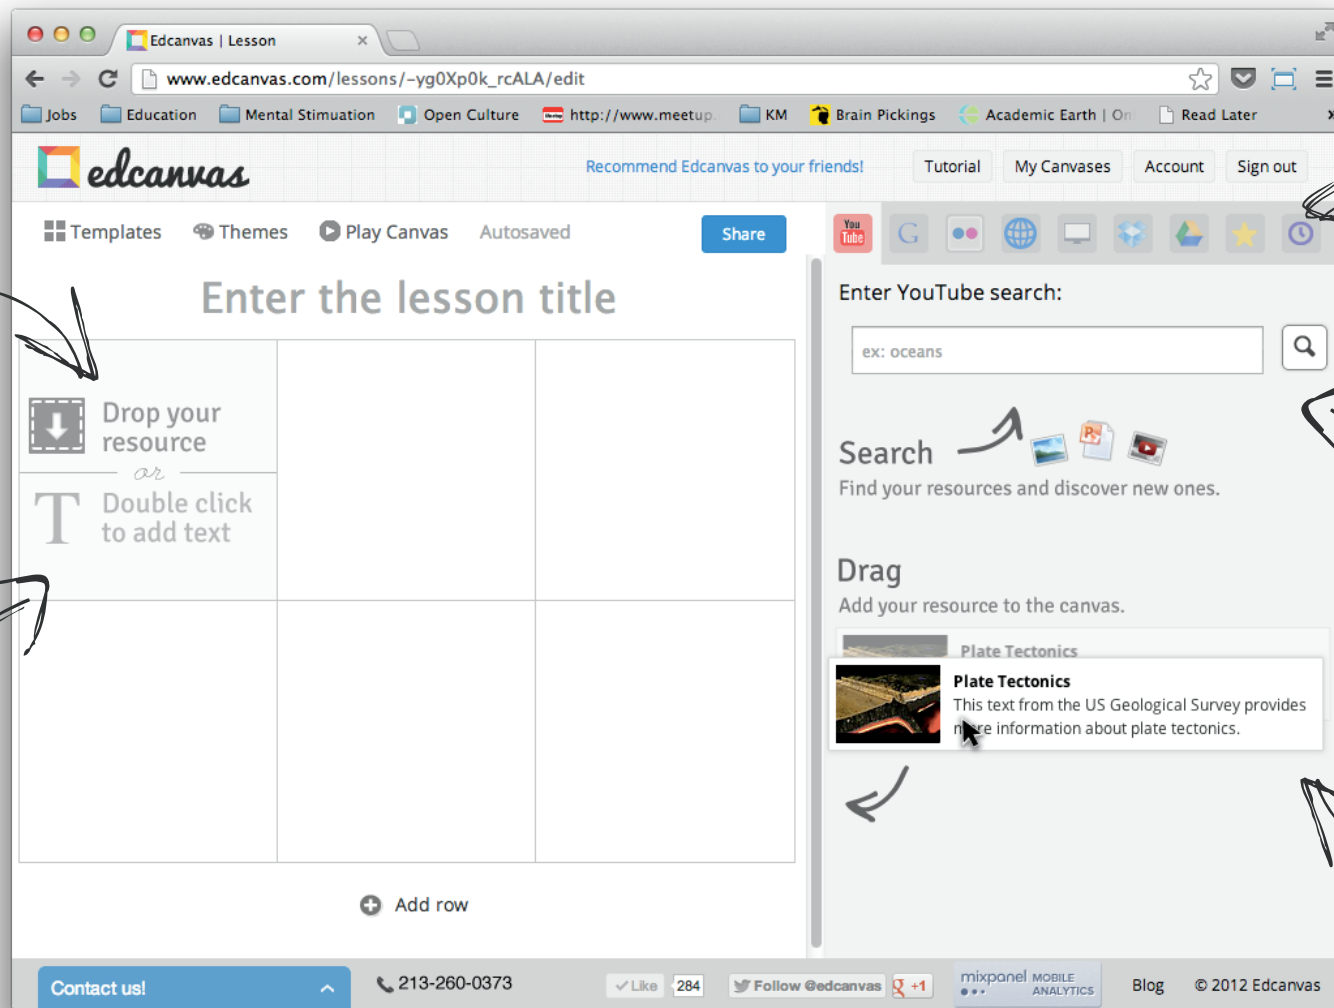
Edcanvas | Lesson

www.edcanvas.com/lessons/-yg0Xp0k_rcALA/edit

Jobs Education Mental Stimuation Open Culture http://www.meetup. KM Brain Pickings Academic Earth | On Read Later

edcanvas

Recommend Edcanvas to your friends! Tutorial My Canvases Account Sign out

Templates Themes Play Canvas Autosaved Share

You Tube

Enter the lesson title

Drop your resource

or

Double click to add text

Add row

Enter YouTube search:

ex: oceans

Search
Find your resources and discover new ones.

Drag
Add your resource to the canvas.

Plate Tectonics

Plate Tectonics
This text from the US Geological Survey provides m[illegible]re information about plate tectonics.

Contact us!

213-260-0373

Like 284

Follow @edcanvas

+1

mixpanel MOBILE ANALYTICS

Blog © 2012 Edcanvas